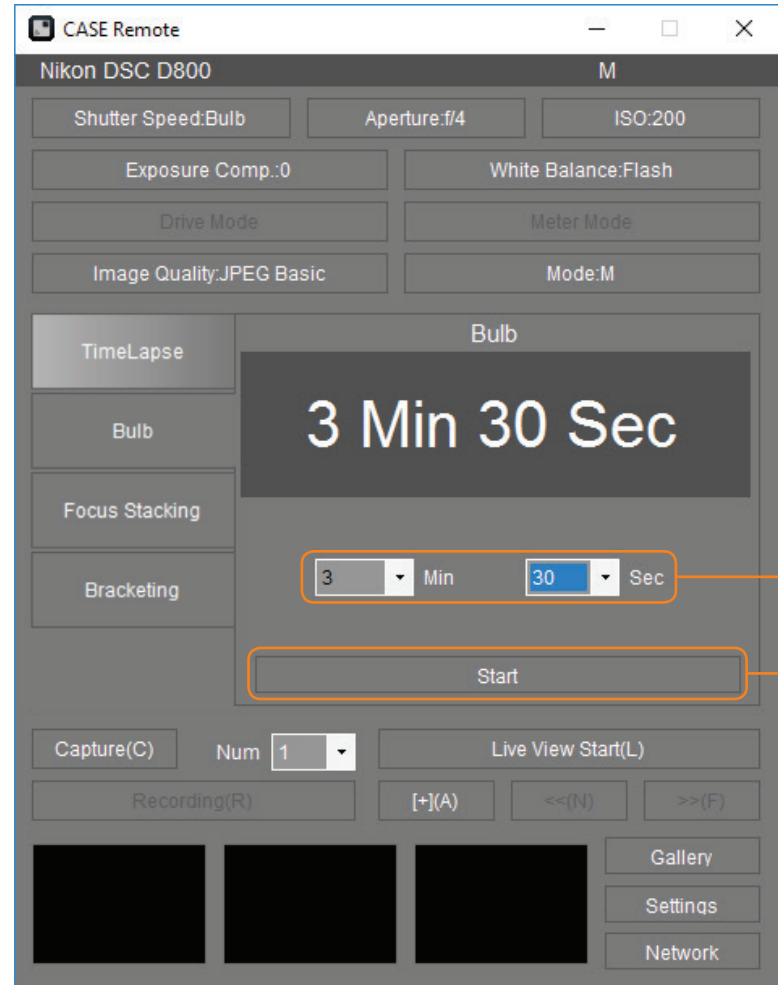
CASE Remote

Nikon DSC D800 M

Shutter Speed:Bulb

Aperture:f/4

ISO:200

Exposure Comp.:0

White Balance:Flash

Drive Mode

Meter Mode

Image Quality:JPEG Basic

Mode:M

TimeLapse

Bulb

Focus Stacking

Bracketing

Bulb

3 Min 30 Sec

3 Min 30 Sec

Start

Capture(C)

Num 1

Live View Start(L)

Recording(R)

[+](A)

<<(N)

>>(F)

Gallery

Settings

Network